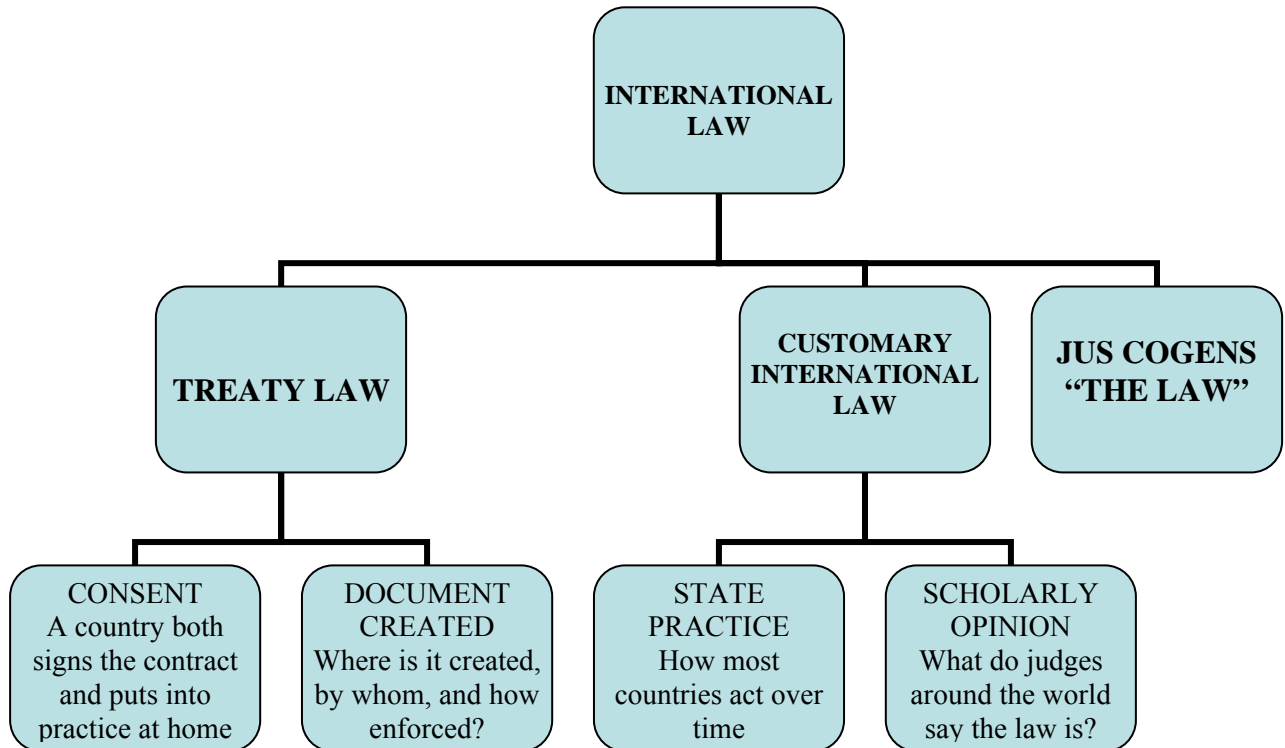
INTERNATIONAL LAW

TREATY LAW

CUSTOMARY INTERNATIONAL LAW

JUS COGENS "THE LAW"

CONSENT
A country both signs the contract and puts into practice at home

DOCUMENT CREATED
Where is it created, by whom, and how enforced?

STATE PRACTICE
How most countries act over time

SCHOLARLY OPINION
What do judges around the world say the law is?